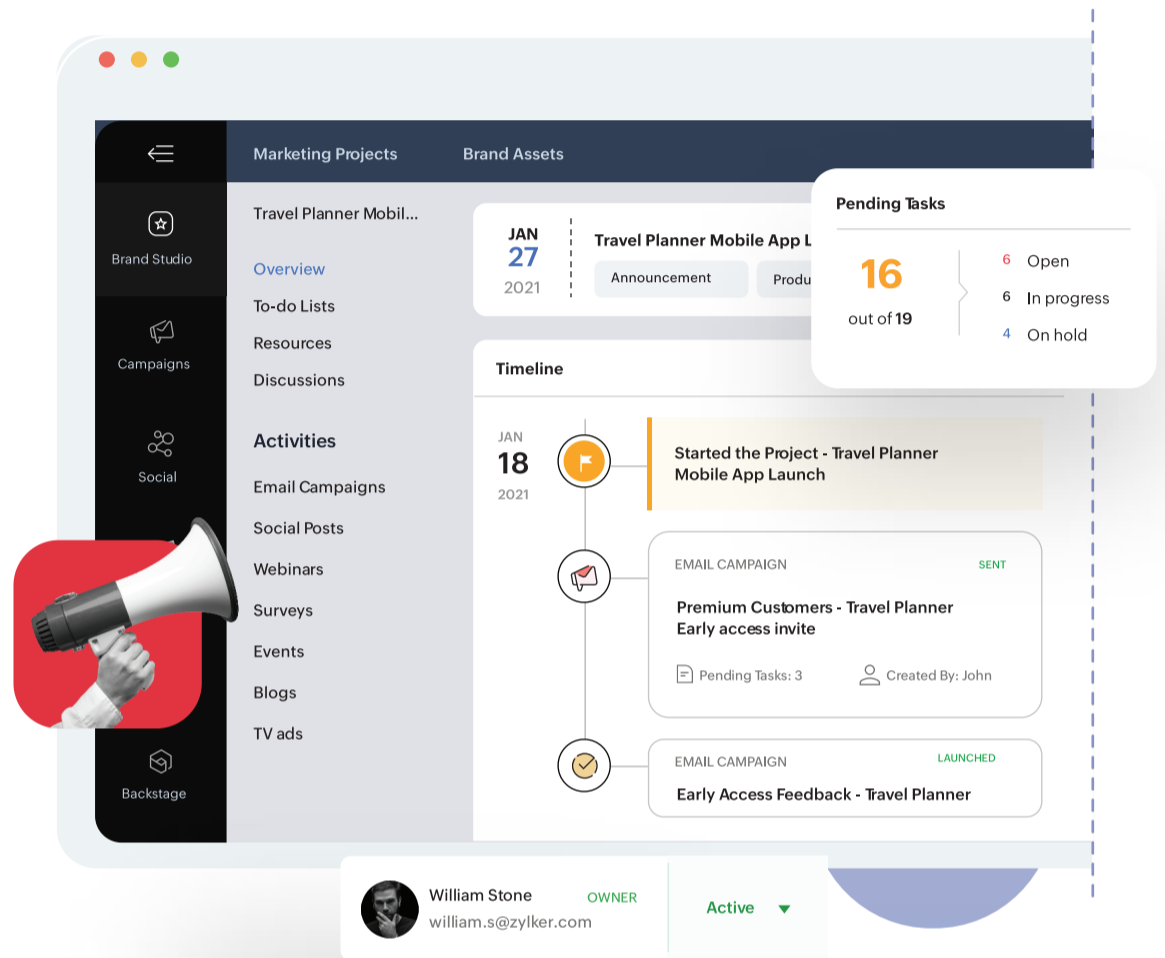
Brand Studio

Campaigns

Social

Backstage

Marketing Projects

Brand Assets

Travel Planner Mobil...

Overview

To-do Lists

Resources

Discussions

Activities

Email Campaigns

Social Posts

Webinars

Surveys

Events

Blogs

TV ads

JAN
27
2021

Travel Planner Mobile App L

Announcement

Produ

Pending Tasks

16
out of 19

6 Open
6 In progress
4 On hold

Timeline

JAN
18
2021

Started the Project - Travel Planner Mobile App Launch

EMAIL CAMPAIGN
SENT
Premium Customers - Travel Planner Early access invite
Pending Tasks: 3
Created By: John

EMAIL CAMPAIGN
LAUNCHED
Early Access Feedback - Travel Planner

William Stone
OWNER
william.s@zylker.com
Active